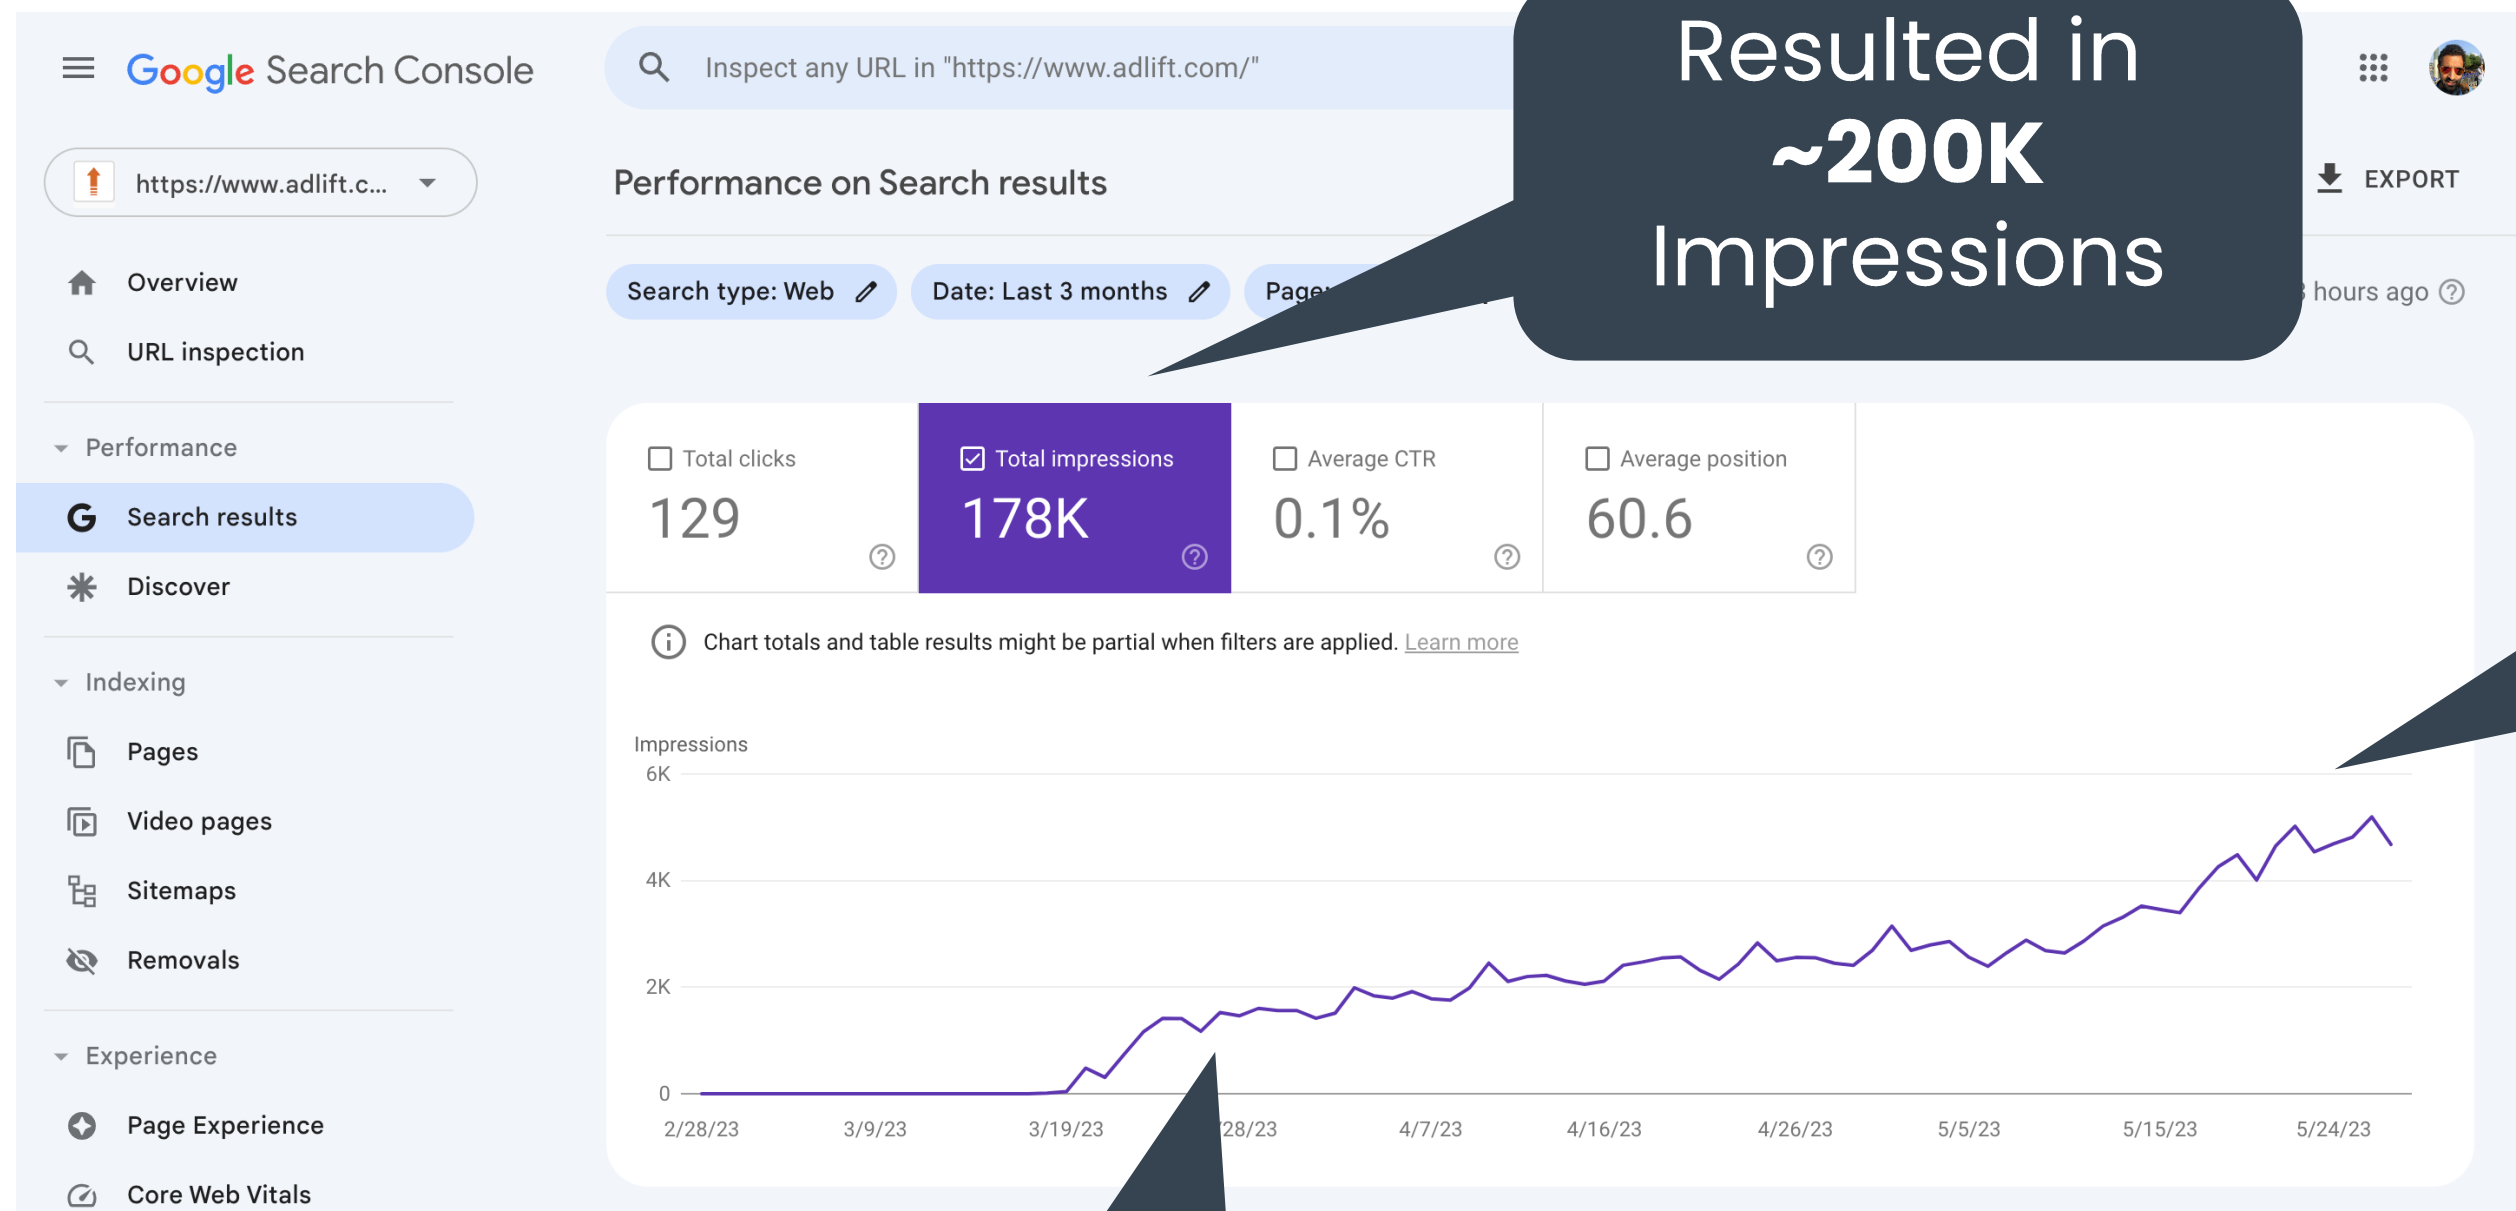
Google Search Console

Inspect any URL in "https://www.adlift.com/"

Resulted in ~200K Impressions

https://www.adlift.c...

Performance on Search results

EXPORT

Search type: Web

Date: Last 3 months

Page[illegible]

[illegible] hours ago

Overview

URL inspection

Performance

Search results

Discover

Indexing

Pages

Video pages

Sitemaps

Removals

Experience

Page Experience

Core Web Vitals

Total clicks
129

Total impressions
178K

Average CTR
0.1%

Average position
60.6

Chart totals and table results might be partial when filters are applied. Learn more

Impressions

6K
4K
2K
0

2/28/23
3/9/23
3/19/23
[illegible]28/23
4/7/23
4/16/23
4/26/23
5/5/23
5/15/23
5/24/23